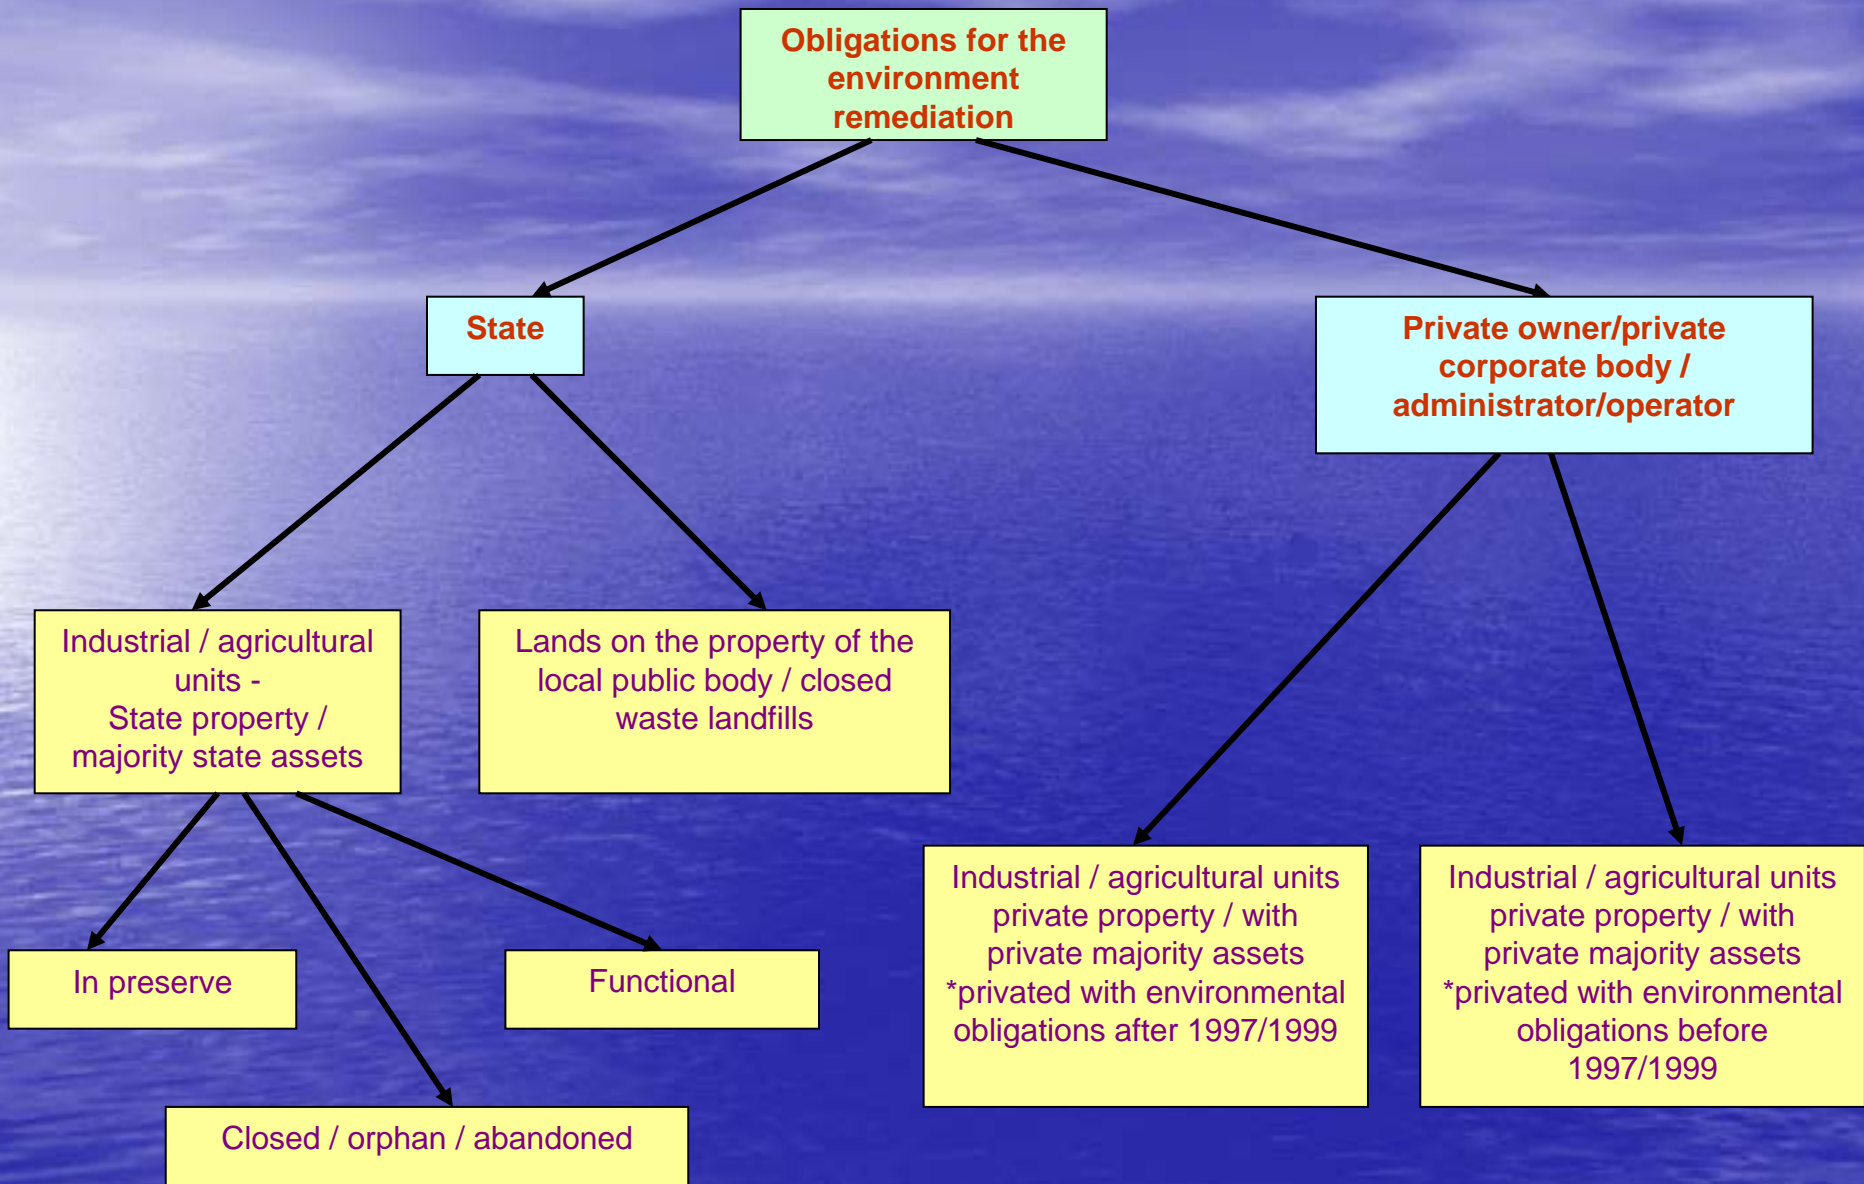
Obligations for the environment remediation

State

Private owner/private corporate body / administrator/operator

Industrial / agricultural units - State property / majority state assets

Lands on the property of the local public body / closed waste landfills

In preserve

Functional

Closed / orphan / abandoned

Industrial / agricultural units private property / with private majority assets *privated with environmental obligations after 1997/1999

Industrial / agricultural units private property / with private majority assets *privated with environmental obligations before 1997/1999